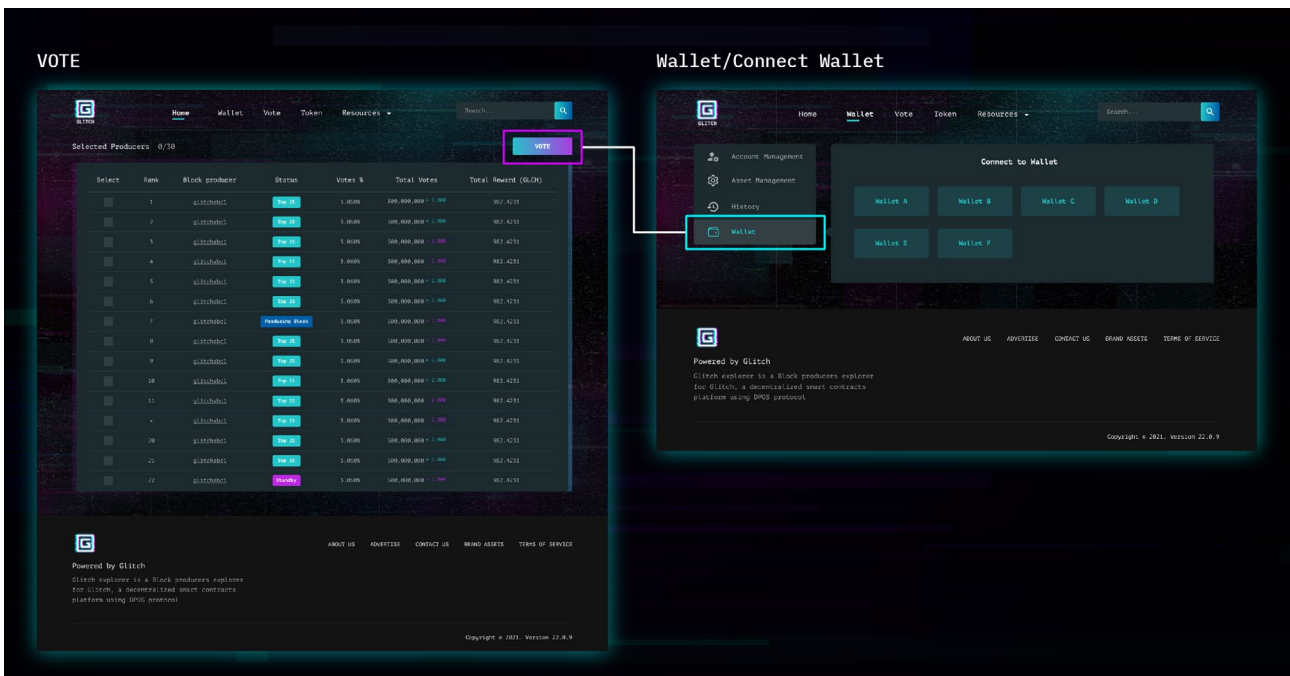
VOTE

G
GLITCH

Home Wallet Vote Token Resources ▾

Search...

Selected Producers 0/30

VOTE

| Select | Rank | Block producer | Status | Votes % | Total Votes | Total Reward (GLCH) |
|---|---|---|---|---|---|---|
| | 1 | glitchabc1 | Top 21 | 3.060% | 300,000,000 + 2.000 | 982.4231 |
| | 2 | glitchabc1 | Top 21 | 3.060% | 300,000,000 + 2.000 | 982.4231 |
| | 3 | glitchabc1 | Top 21 | 3.060% | 300,000,000 + 2.000 | 982.4231 |
| | 4 | glitchabc1 | Top 21 | 3.060% | 300,000,000 + 2.000 | 982.4231 |
| | 5 | glitchabc1 | Top 21 | 3.060% | 300,000,000 + 2.000 | 982.4231 |
| | 6 | glitchabc1 | Top 21 | 3.060% | 300,000,000 + 2.000 | 982.4231 |
| | 7 | glitchabc1 | Producing Block | 3.060% | 300,000,000 + 2.000 | 982.4231 |
| | 8 | glitchabc1 | Top 21 | 3.060% | 300,000,000 + 2.000 | 982.4231 |
| | 9 | glitchabc1 | Top 21 | 3.060% | 300,000,000 + 2.000 | 982.4231 |
| | 10 | glitchabc1 | Top 21 | 3.060% | 300,000,000 + 2.000 | 982.4231 |
| | 11 | glitchabc1 | Top 21 | 3.060% | 300,000,000 + 2.000 | 982.4231 |
| | 4 | glitchabc1 | Top 21 | 3.060% | 300,000,000 + 2.000 | 982.4231 |
| | 20 | glitchabc1 | Top 21 | 3.060% | 300,000,000 + 2.000 | 982.4231 |
| | 21 | glitchabc1 | Top 21 | 3.060% | 300,000,000 + 2.000 | 982.4231 |
| | 22 | glitchabc1 | Standby | 3.060% | 300,000,000 + 2.000 | 982.4231 |

G

ABOUT US ADVERTISE CONTACT US BRAND ASSETS TERMS OF SERVICE

Powered by Glitch

Glitch explorer is a Block producers explorer for Glitch, a decentralized smart contracts platform using DPOS protocol

Copyright © 2021. Version 22.0.9

Wallet/Connect Wallet

G
GLITCH

Home Wallet Vote Token Resources ▾

Search...

Account Management
Asset Management
History
Wallet

Connect to Wallet

Wallet A Wallet B Wallet C Wallet D
Wallet E Wallet F

G

ABOUT US ADVERTISE CONTACT US BRAND ASSETS TERMS OF SERVICE

Powered by Glitch

Glitch explorer is a Block producers explorer for Glitch, a decentralized smart contracts platform using DPOS protocol

Copyright © 2021. Version 22.0.9